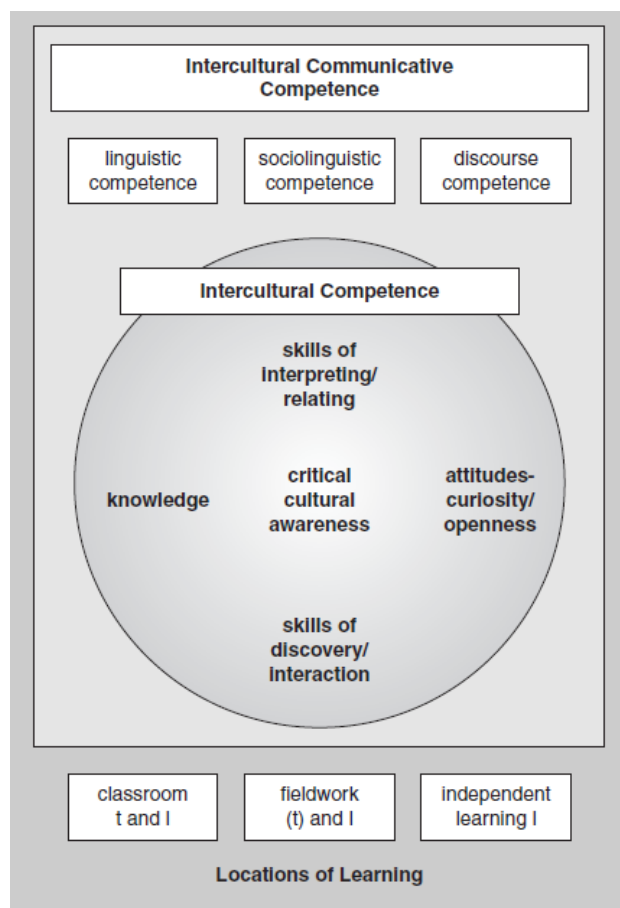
Intercultural Communicative Competence

linguistic competence

sociolinguistic competence

discourse competence

Intercultural Competence

skills of interpreting/ relating

knowledge

critical cultural awareness

attitudes- curiosity/ openness

skills of discovery/ interaction

classroom t and l

fieldwork (t) and l

independent learning l

Locations of Learning